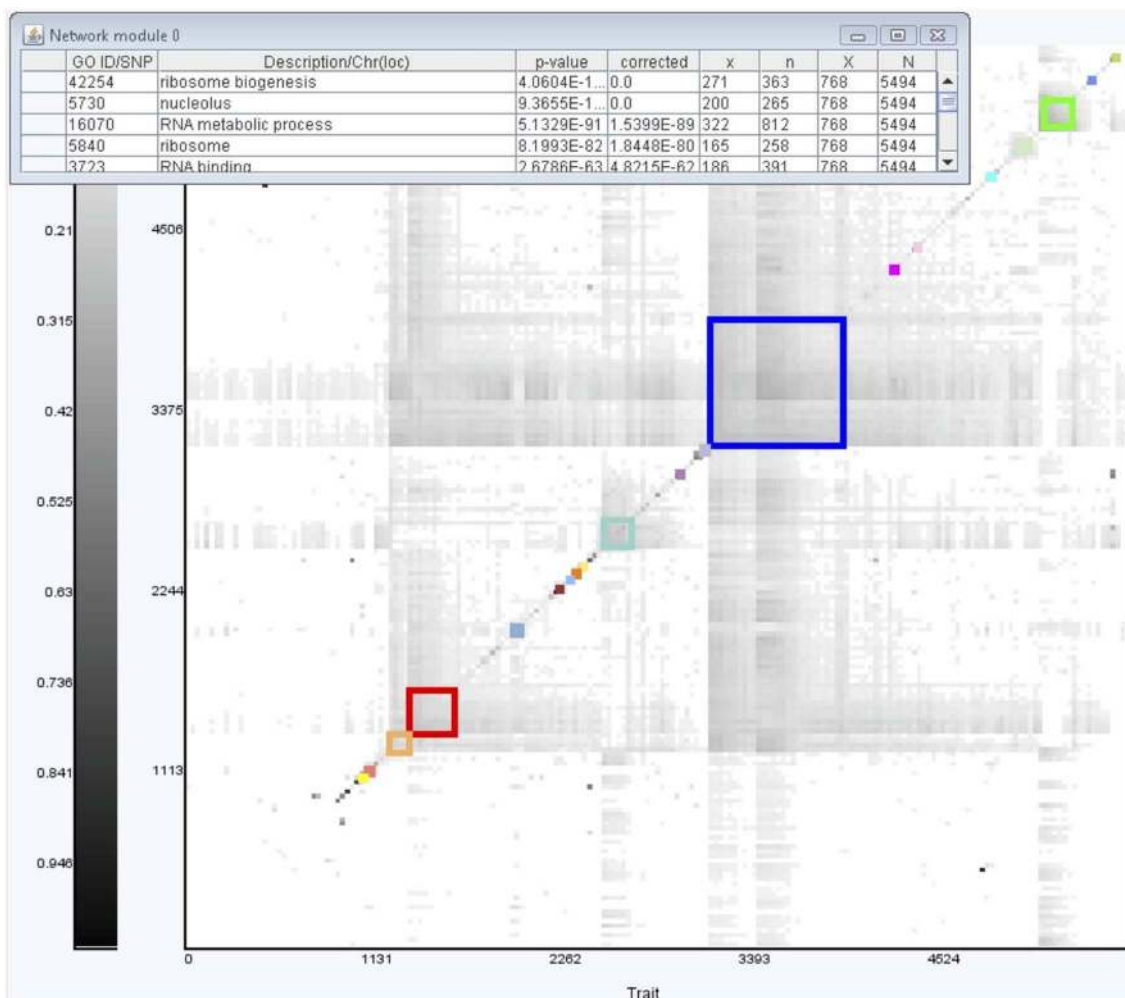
Network module 0

| | GO ID/SNP | Description/Chr(loc) | p-value | corrected | x | n | X | N |
|---|---|---|---|---|---|---|---|---|
| | 42254 | ribosome biogenesis | 4.0604E-1... | 0.0 | 271 | 363 | 768 | 5494 |
| | 5730 | nucleolus | 9.3655E-1... | 0.0 | 200 | 265 | 768 | 5494 |
| | 16070 | RNA metabolic process | 5.1329E-91 | 1.5399E-89 | 322 | 812 | 768 | 5494 |
| | 5840 | ribosome | 8.1993E-82 | 1.8448E-80 | 165 | 258 | 768 | 5494 |
| | 3723 | RNA binding | 2.6786E-63 | 4.8215E-62 | 186 | 391 | 768 | 5494 |

0.21
0.315
0.42
0.525
0.63
0.736
0.841
0.946

4506
3375
2244
1113

0
1131
2262
3393
4524

Trait